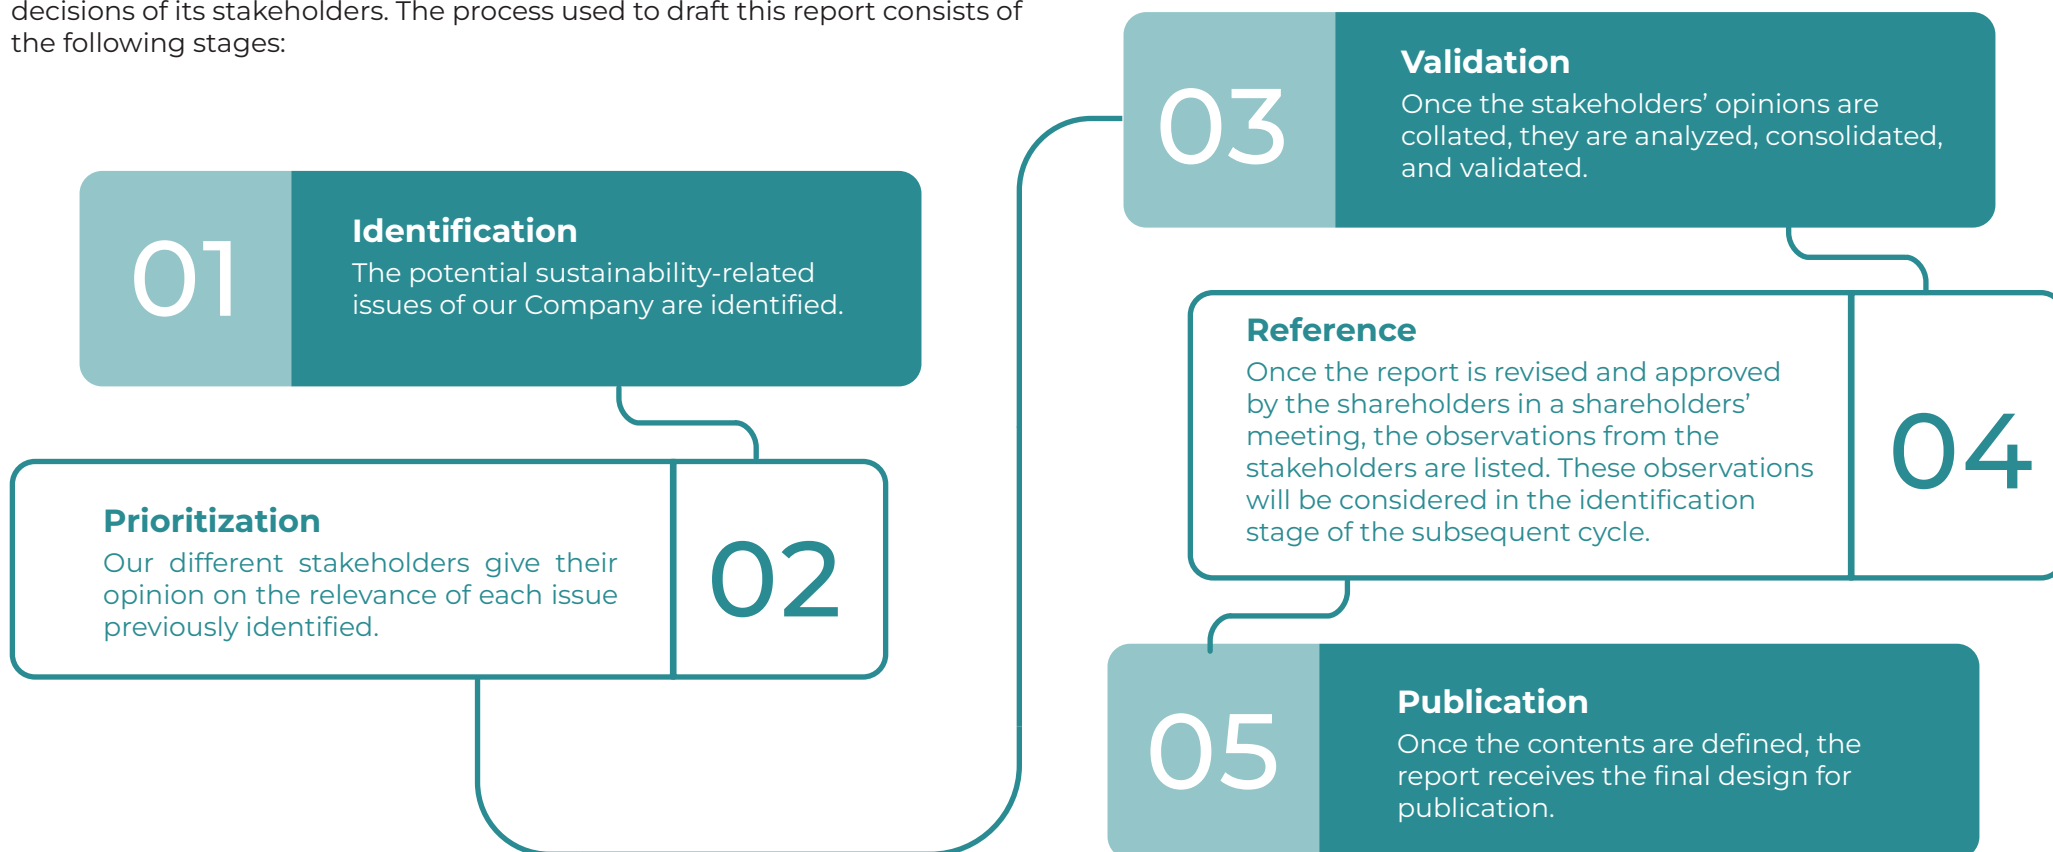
decisions of its stakeholders. The process used to draft this report consists of the following stages:

01

Identification

The potential sustainability-related issues of our Company are identified.

Prioritization

Our different stakeholders give their opinion on the relevance of each issue previously identified.

02

03

Validation

Once the stakeholders' opinions are collated, they are analyzed, consolidated, and validated.

Reference

Once the report is revised and approved by the shareholders in a shareholders' meeting, the observations from the stakeholders are listed. These observations will be considered in the identification stage of the subsequent cycle.

04

05

Publication

Once the contents are defined, the report receives the final design for publication.